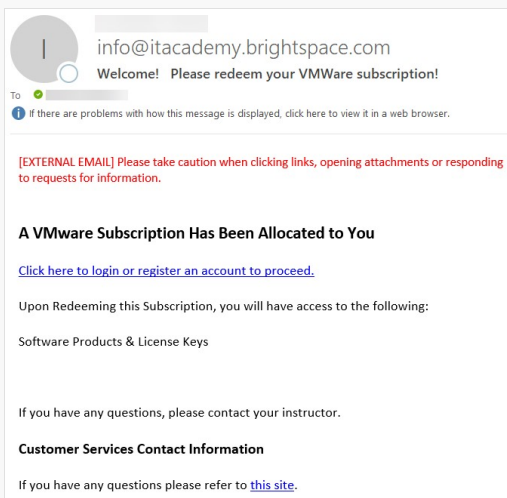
I

info@itacademy.brightspace.com

Welcome! Please redeem your VMWare subscription!

To

If there are problems with how this message is displayed, click here to view it in a web browser.

[EXTERNAL EMAIL] Please take caution when clicking links, opening attachments or responding to requests for information.

A VMware Subscription Has Been Allocated to You

Click here to login or register an account to proceed.

Upon Redeeming this Subscription, you will have access to the following:

Software Products & License Keys

If you have any questions, please contact your instructor.

Customer Services Contact Information

If you have any questions please refer to this site.